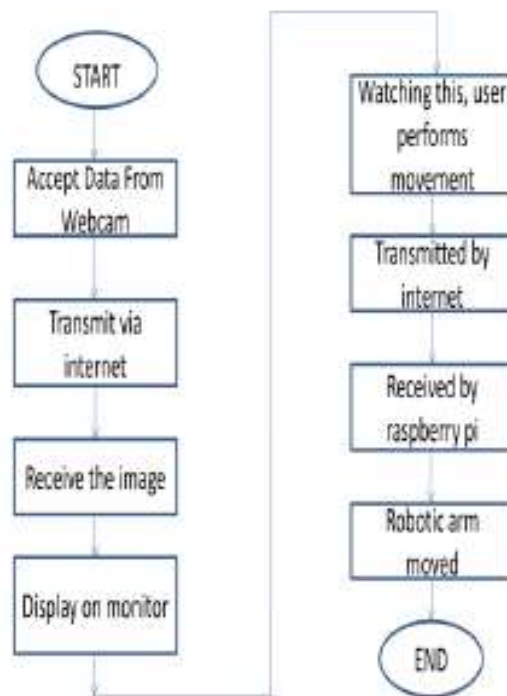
START

Accept Data From Webcam

Transmit via internet

Receive the image

Display on monitor

Watching this, user performs movement

Transmitted by internet

Received by raspberry pi

Robotic arm moved

END